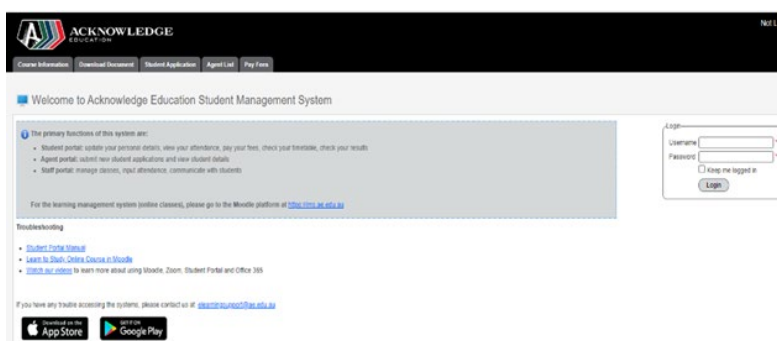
ACKNOWLEDGE
EDUCATION

Not L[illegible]

Course Information | Download Document | Student Application | Agent List | Pay Fees

Welcome to Acknowledge Education Student Management System

The primary functions of this system are:

- Student portal: update your personal details, view your attendance, pay your fees, check your timetable, check your results
- Agent portal: submit new student applications and view student details
- Staff portal: manage classes, input attendance, communicate with students

For the learning management system (online classes), please go to the Moodle platform at https://lms.ae.edu.au

Login
Username
Password
Keep me logged in
Login

Troubleshooting

- Student Portal Manual
- Learn to Study Online Course in Moodle
- Watch our videos to learn more about using Moodle, Zoom, Student Portal and Office 365

If you have any trouble accessing the systems, please contact us at: elearningsupport@ae.edu.au

Download on the App Store

GET IT ON Google Play